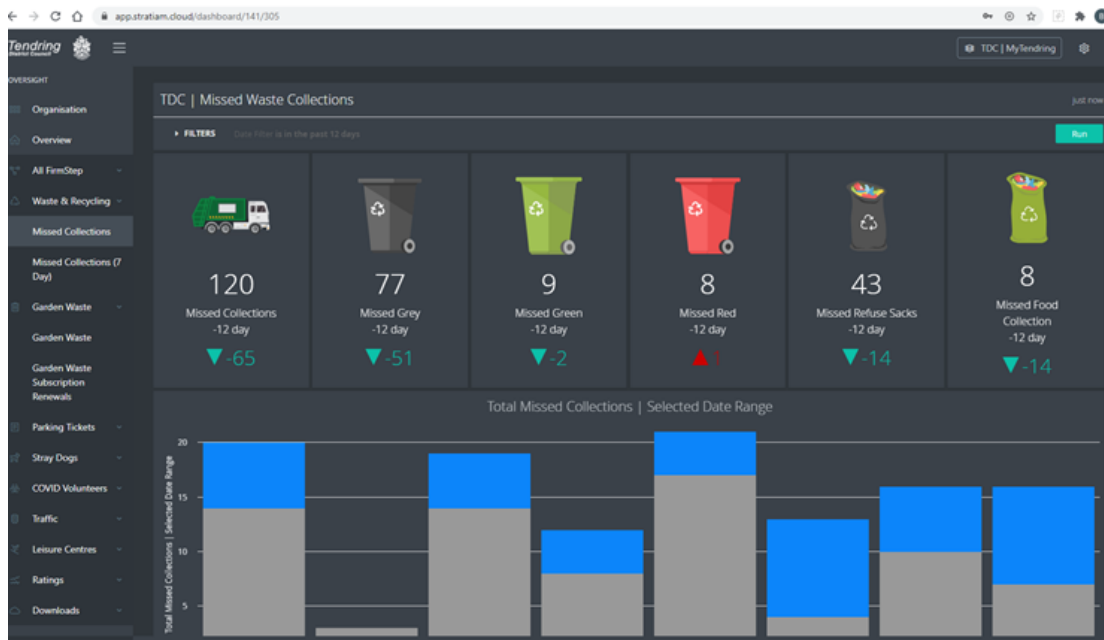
app.stratiam.cloud/dashboard/141/305

Tendring District Council

OVERSIGHT

Organisation

Overview

All FirmStep

Waste & Recycling

Missed Collections

Missed Collections (7 Day)

Garden Waste

Garden Waste

Garden Waste Subscription Renewals

Parking Tickets

Stray Dogs

COVID Volunteers

Traffic

Leisure Centres

Ratings

Downloads

TDC | MyTendring

TDC | Missed Waste Collections

just now

FILTERS Date Filter is in the past 12 days

Run

120
Missed Collections
-12 day
-65

77
Missed Grey
-12 day
-51

9
Missed Green
-12 day
-2

8
Missed Red
-12 day
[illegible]

43
Missed Refuse Sacks
-12 day
-14

8
Missed Food Collection
-12 day
-14

Total Missed Collections | Selected Date Range

Total Missed Collections | Selected Date Range

20
15
10
5